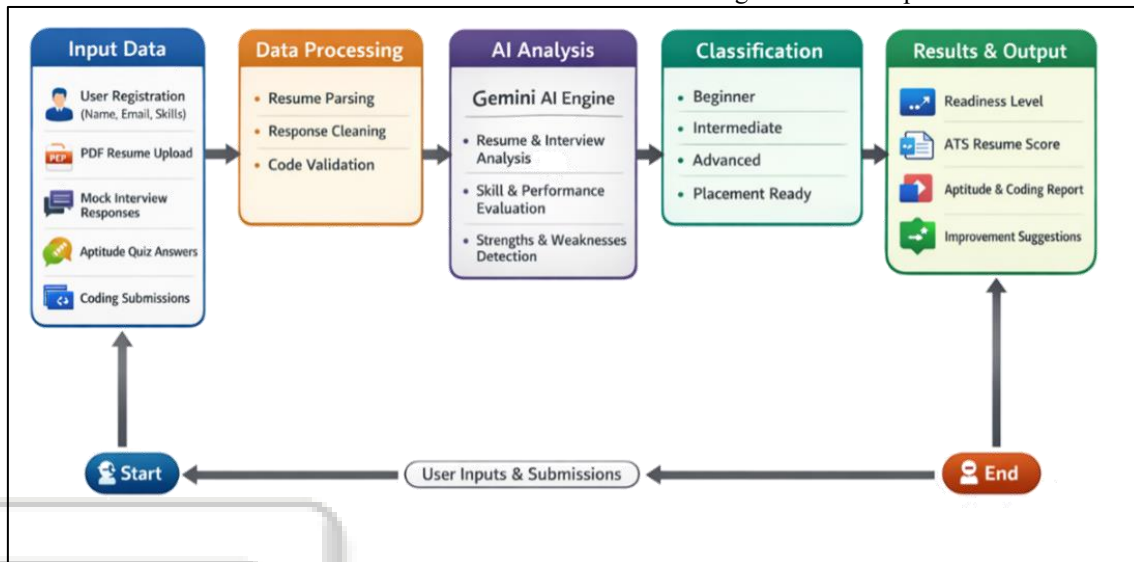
Input Data

User Registration (Name, Email, Skills)

PDF Resume Upload

Mock Interview Responses

Aptitude Quiz Answers

Coding Submissions

Data Processing

• Resume Parsing

• Response Cleaning

• Code Validation

AI Analysis

Gemini AI Engine

• Resume & Interview Analysis

• Skill & Performance Evaluation

• Strengths & Weaknesses Detection

Classification

• Beginner

• Intermediate

• Advanced

• Placement Ready

Results & Output

Readiness Level

ATS Resume Score

Aptitude & Coding Report

Improvement Suggestions

Start

User Inputs & Submissions

End